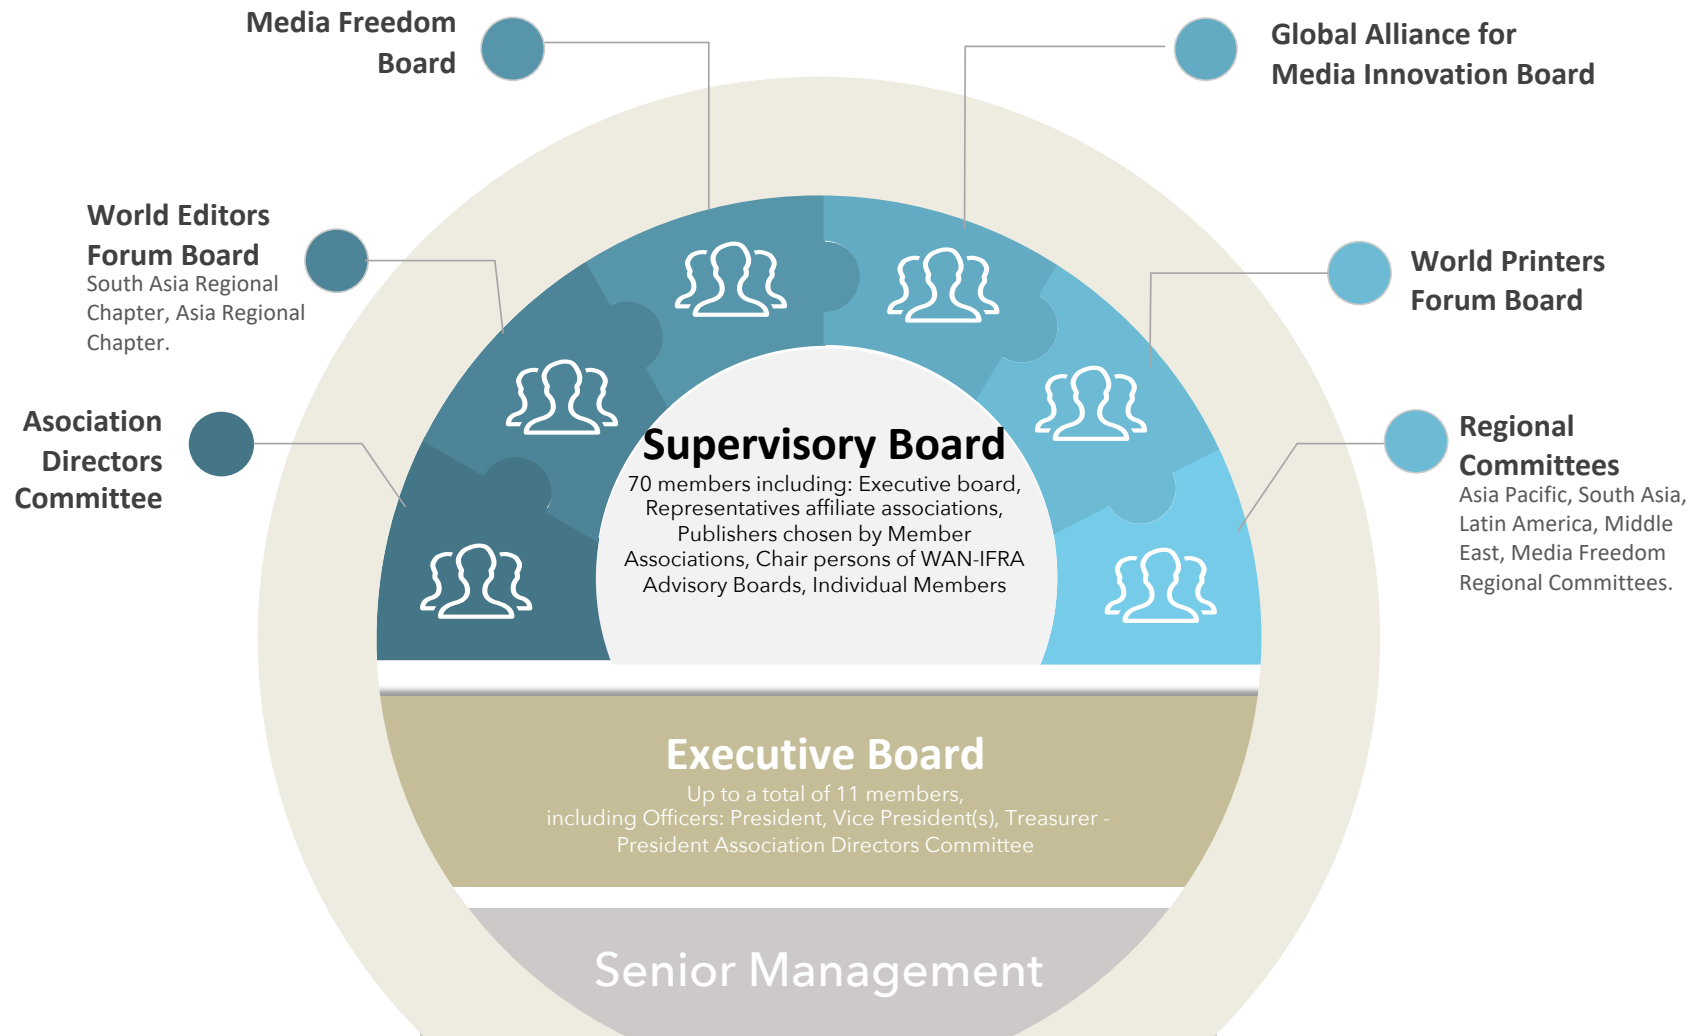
Media Freedom Board

Global Alliance for Media Innovation Board

World Editors Forum Board
South Asia Regional Chapter, Asia Regional Chapter.

World Printers Forum Board

Asociation Directors Committee

Regional Committees
Asia Pacific, South Asia, Latin America, Middle East, Media Freedom Regional Committees.

Supervisory Board
70 members including: Executive board, Representatives affiliate associations, Publishers chosen by Member Associations, Chair persons of WAN-IFRA Advisory Boards, Individual Members

Executive Board
Up to a total of 11 members, including Officers: President, Vice President(s), Treasurer - President Association Directors Committee

Senior Management